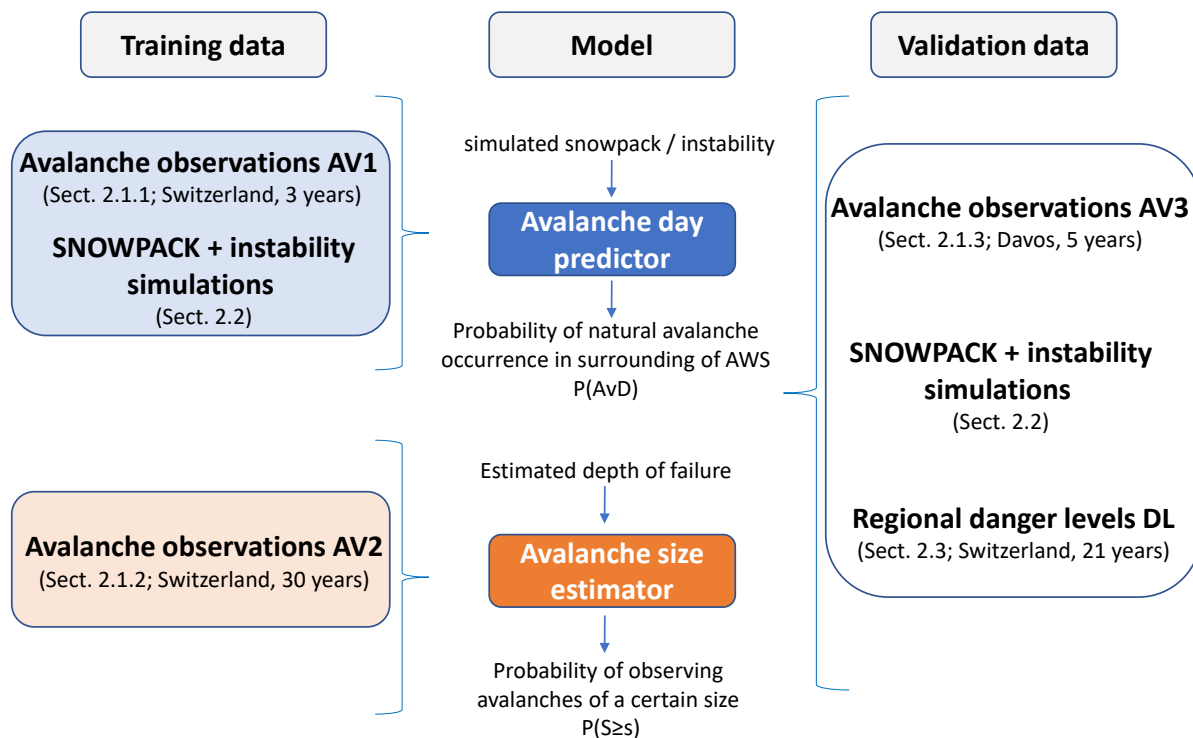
Training data

Model

Validation data

Avalanche observations AV1
(Sect. 2.1.1; Switzerland, 3 years)

SNOWPACK + instability simulations
(Sect. 2.2)

simulated snowpack / instability

Avalanche day predictor

Probability of natural avalanche occurrence in surrounding of AWS
P(AvD)

Avalanche observations AV3
(Sect. 2.1.3; Davos, 5 years)

SNOWPACK + instability simulations
(Sect. 2.2)

Regional danger levels DL
(Sect. 2.3; Switzerland, 21 years)

Avalanche observations AV2
(Sect. 2.1.2; Switzerland, 30 years)

Estimated depth of failure

Avalanche size estimator

Probability of observing avalanches of a certain size
P(S≥s)